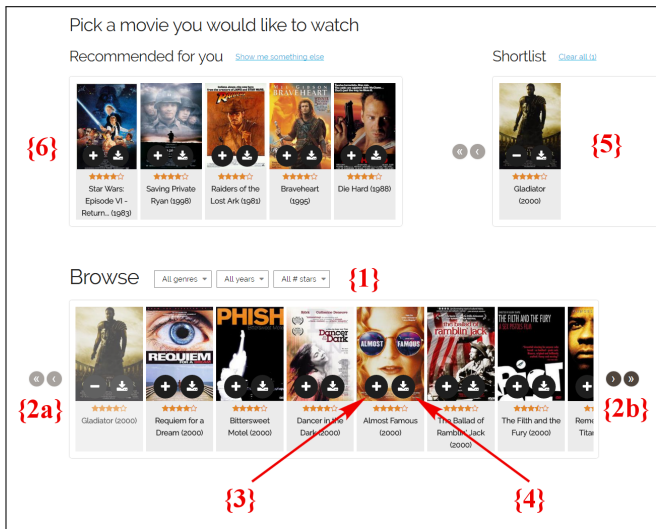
Pick a movie you would like to watch

Recommended for you Show me something else

Shortlist Clear all (1)

{6}

Star Wars: Episode VI - Return... (1983)

Saving Private Ryan (1998)

Raiders of the Lost Ark (1981)

Braveheart (1995)

Die Hard (1988)

{5}

Gladiator (2000)

Browse All genres All years All # stars {1}

{2a}

Gladiator (2000)

Requiem for a Dream (2000)

Bittersweet Motel (2000)

Dancer in the Dark (2000)

Almost Famous (2000)

The Ballad of Ramblin' Jack (2000)

The Filth and the Fury (2000)

Reme... Titan...

{2b}

{3}

{4}